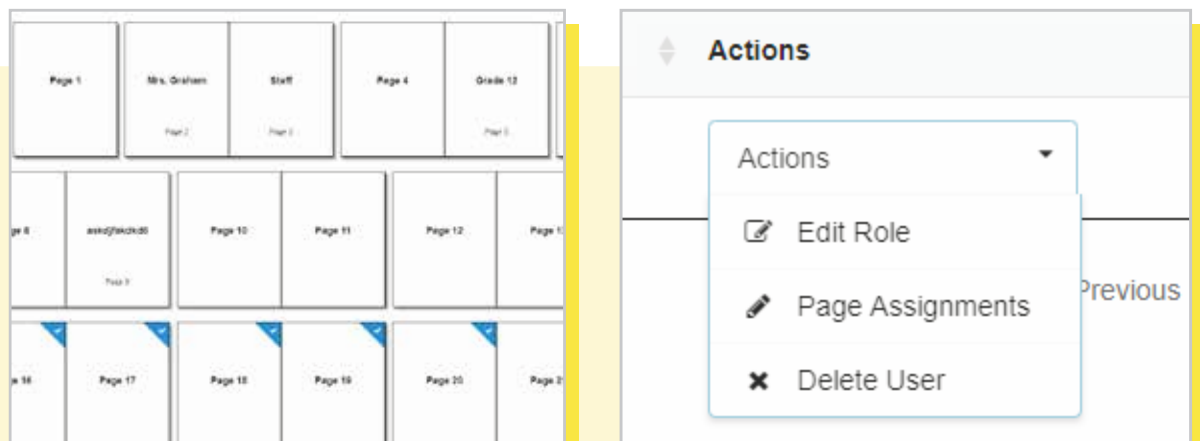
Page 1

Mrs. Graham

Page 2

Staff

Page 3

Page 4

Grade 12

Page 5

ge 8

asedjfakdkdd

Page 9

Page 10

Page 11

Page 12

Page 1

e 16

Page 17

Page 18

Page 19

Page 20

Page 2

Actions

Actions

Edit Role

Page Assignments

Delete User

Previous